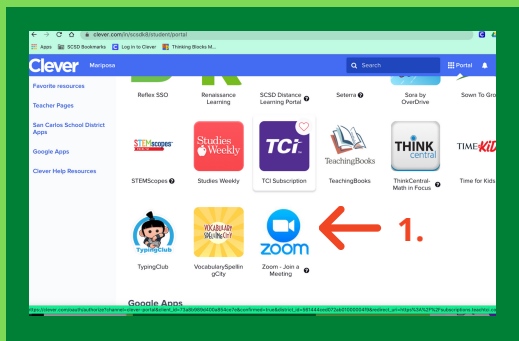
clever.com/in/scsdk8/student/portal

Apps SCSD Bookmarks Log in to Clever Thinking Blocks M...

Clever Mariposa

Search

Portal

Favorite resources

Teacher Pages

San Carlos School District Apps

Google Apps

Clever Help Resources

Reflex SSO

Renaissance Learning

SCSD Distance Learning Portal

Seterra

Sora by OverDrive

Sown To Gro

STEMscopes

Studies Weekly

TCi

TeachingBooks

THINK central

TIME for Kids

STEMScopes

Studies Weekly

TCI Subscription

TeachingBooks

ThinkCentral-Math in Focus

Time for Kids

TypingClub

VOCABULARY SPELLING CITY

zoom

1.

TypingClub

VocabularySpellingCity

Zoom - Join a Meeting

Google Apps

https://clever.com/oauth/authorize?channel=clever-portal&client_id=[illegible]